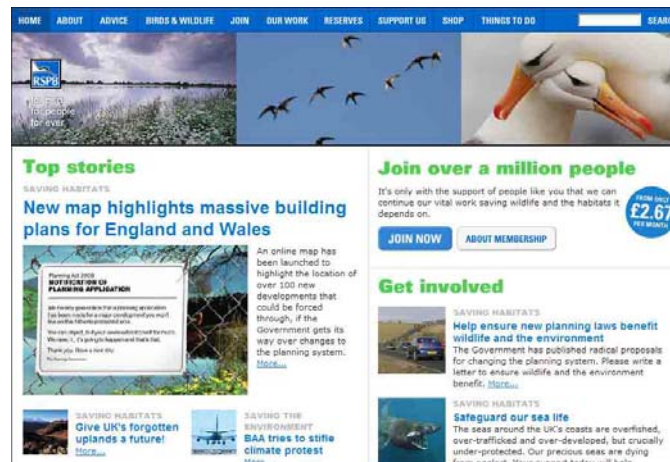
HOME ABOUT ADVICE BIRDS & WILDLIFE JOIN OUR WORK RESERVES SUPPORT US SHOP THINGS TO DO SEAR

RSPB

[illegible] for ever

Top stories

SAVING HABITATS

New map highlights massive building plans for England and Wales

Planning Act 2008 NOTIFICATION OF PLANNING APPLICATION

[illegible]

An online map has been launched to highlight the location of over 100 new developments that could be forced through, if the Government gets its way over changes to the planning system. More...

SAVING HABITATS
Give UK's forgotten uplands a future!
More...

SAVING THE ENVIRONMENT
BAA tries to stifle climate protest
More

Join over a million people

It's only with the support of people like you that we can continue our vital work saving wildlife and the habitats it depends on.

FROM ONLY £2.67 PER MONTH

JOIN NOW

ABOUT MEMBERSHIP

Get involved

SAVING HABITATS
Help ensure new planning laws benefit wildlife and the environment
The Government has published radical proposals for changing the planning system. Please write a letter to ensure wildlife and the environment benefit. More...

SAVING HABITATS
Safeguard our sea life
The seas around the UK's coasts are overfished, over-trafficked and over-developed, but crucially under-protected. Our precious seas are dying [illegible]